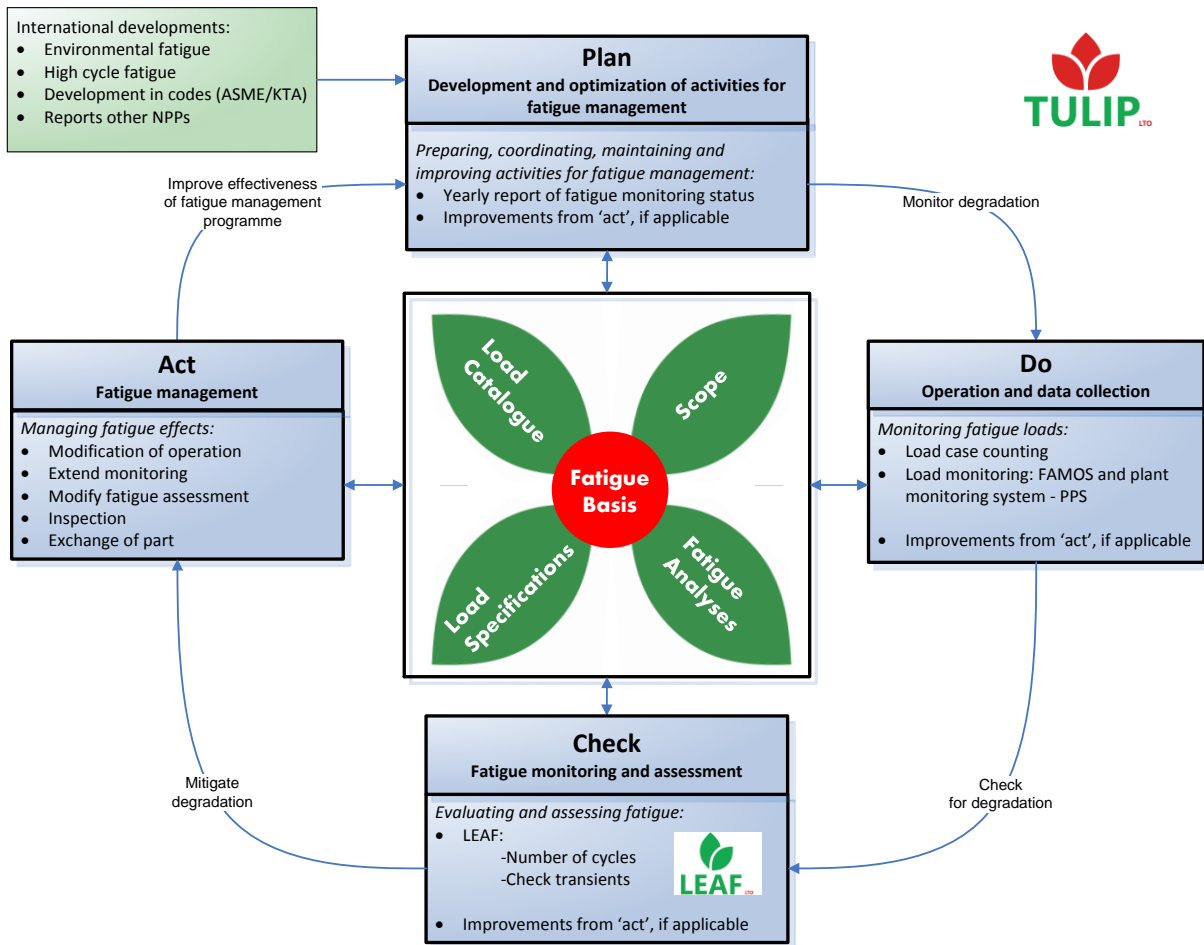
International developments:
- Environmental fatigue
- High cycle fatigue
- Development in codes (ASME/KTA)
- Reports other NPPs

Plan
Development and optimization of activities for fatigue management

Preparing, coordinating, maintaining and improving activities for fatigue management:
- Yearly report of fatigue monitoring status
- Improvements from 'act', if applicable

TULIP LTD

Improve effectiveness of fatigue management programme

Monitor degradation

Act
Fatigue management

Managing fatigue effects:
- Modification of operation
- Extend monitoring
- Modify fatigue assessment
- Inspection
- Exchange of part

Load Catalogue

Scope

Fatigue Basis

Load Specifications

Fatigue Analyses

Do
Operation and data collection

Monitoring fatigue loads:
- Load case counting
- Load monitoring: FAMOS and plant monitoring system - PPS
- Improvements from 'act', if applicable

Mitigate degradation

Check for degradation

Check
Fatigue monitoring and assessment

Evaluating and assessing fatigue:
- LEAF:
-Number of cycles
-Check transients
- Improvements from 'act', if applicable

LEAF LTD